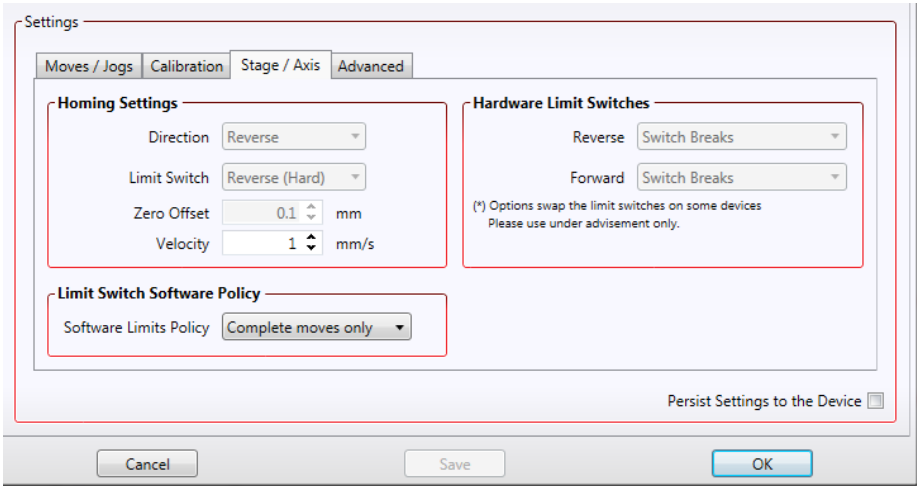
Settings

Moves / Jogs | Calibration | Stage / Axis | Advanced

Homing Settings

Direction Reverse

Limit Switch Reverse (Hard)

Zero Offset 0.1 mm

Velocity 1 mm/s

Hardware Limit Switches

Reverse Switch Breaks

Forward Switch Breaks

(*) Options swap the limit switches on some devices
Please use under advisement only.

Limit Switch Software Policy

Software Limits Policy Complete moves only

Persist Settings to the Device

Cancel Save OK